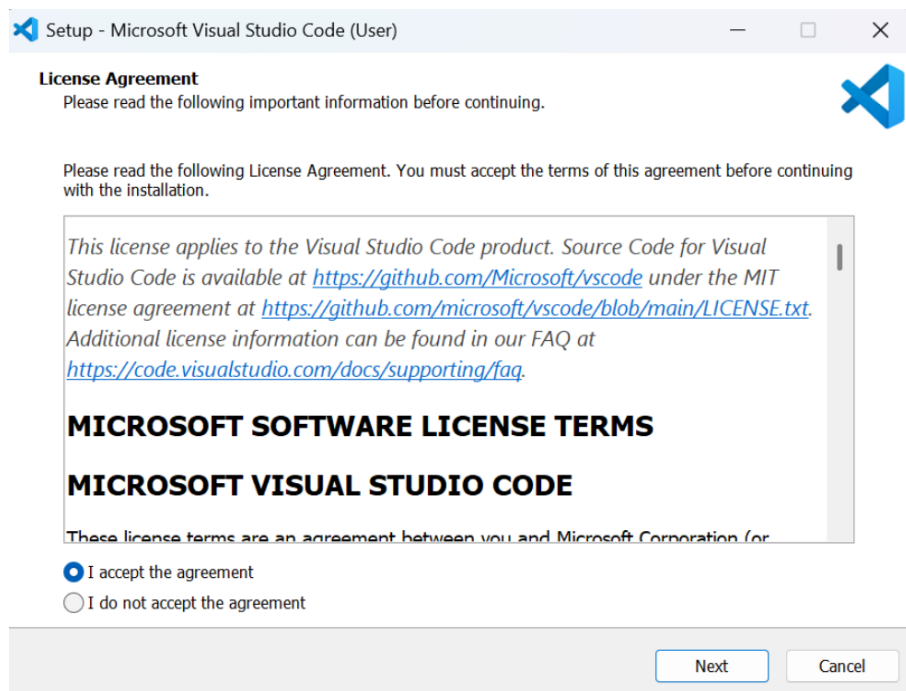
Setup - Microsoft Visual Studio Code (User)

License Agreement
Please read the following important information before continuing.

Please read the following License Agreement. You must accept the terms of this agreement before continuing with the installation.

This license applies to the Visual Studio Code product. Source Code for Visual Studio Code is available at https://github.com/Microsoft/vscode under the MIT license agreement at https://github.com/microsoft/vscode/blob/main/LICENSE.txt. Additional license information can be found in our FAQ at https://code.visualstudio.com/docs/supporting/faq.

MICROSOFT SOFTWARE LICENSE TERMS

MICROSOFT VISUAL STUDIO CODE

These license terms are an agreement between you and Microsoft Corporation (or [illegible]

I accept the agreement
I do not accept the agreement

Next
Cancel